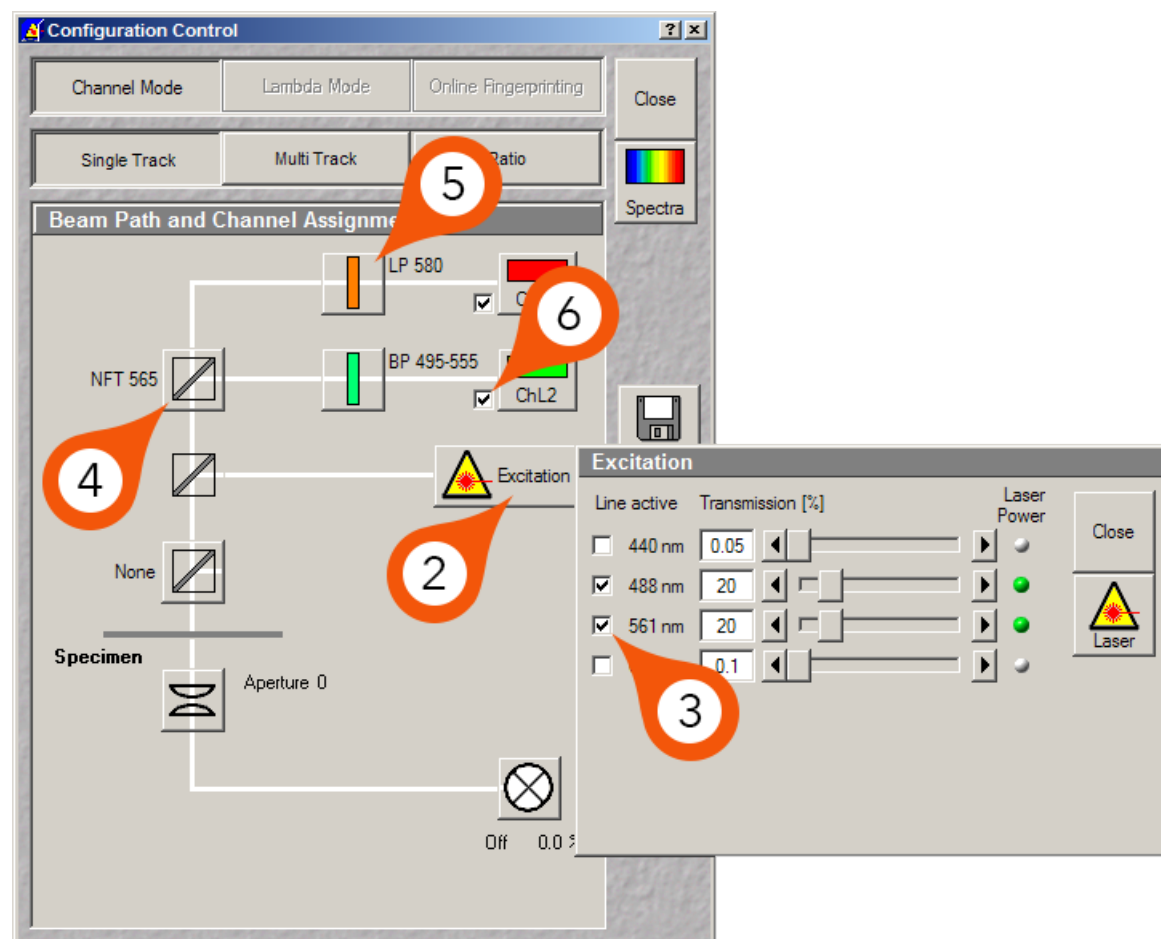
Configuration Control

? ×

Channel Mode
Lambda Mode
Online Fingerprinting
Close

Single Track
Multi Track
Ratio

Spectra

Beam Path and Channel Assignme

5

LP 580

6

NFT 565

BP 495-555

ChL2

4

Excitation

2

None

Specimen

Aperture 0

Off 0.0

Excitation

Line active
Transmission [%]
Laser Power
Close

440 nm
0.05

488 nm
20

561 nm
20

Laser

0.1

3